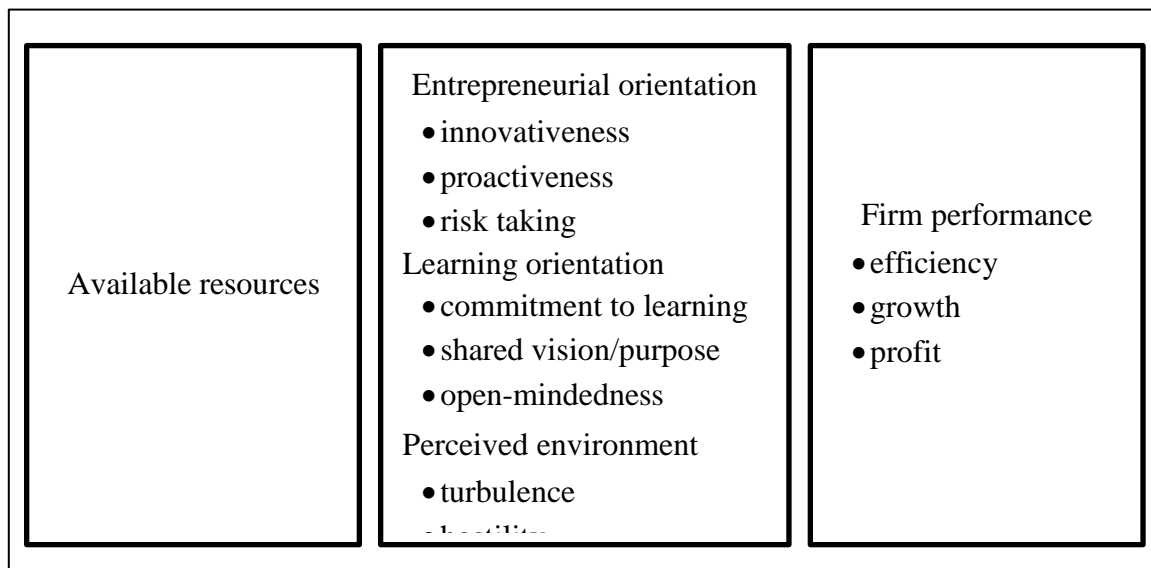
Available resources

Entrepreneurial orientation
- innovativeness
- proactiveness
- risk taking

Learning orientation
- commitment to learning
- shared vision/purpose
- open-mindedness

Perceived environment
- turbulence
- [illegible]

Firm performance
- efficiency
- growth
- profit